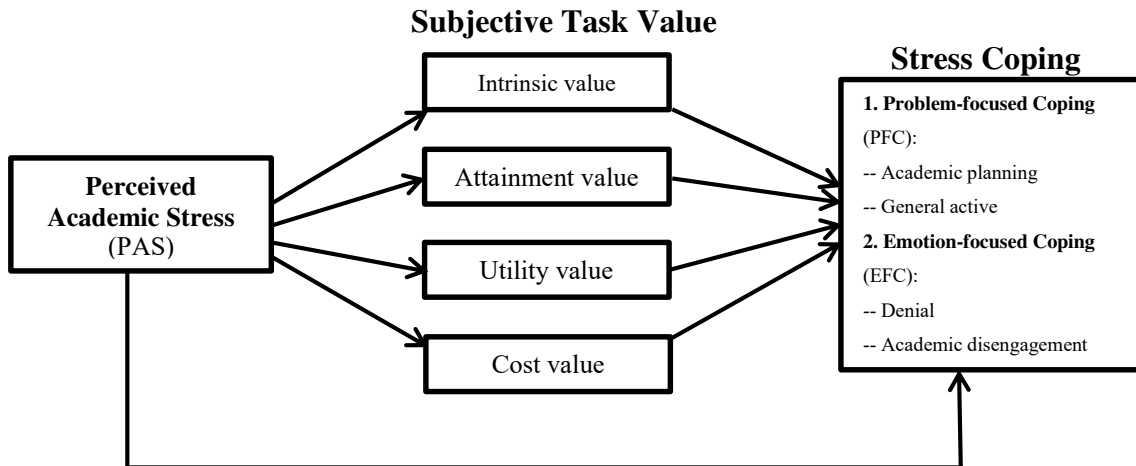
Subjective Task Value

Perceived Academic Stress (PAS)

Intrinsic value

Attainment value

Utility value

Cost value

Stress Coping

1. Problem-focused Coping (PFC):

-- Academic planning

-- General active

2. Emotion-focused Coping (EFC):

-- Denial

-- Academic disengagement